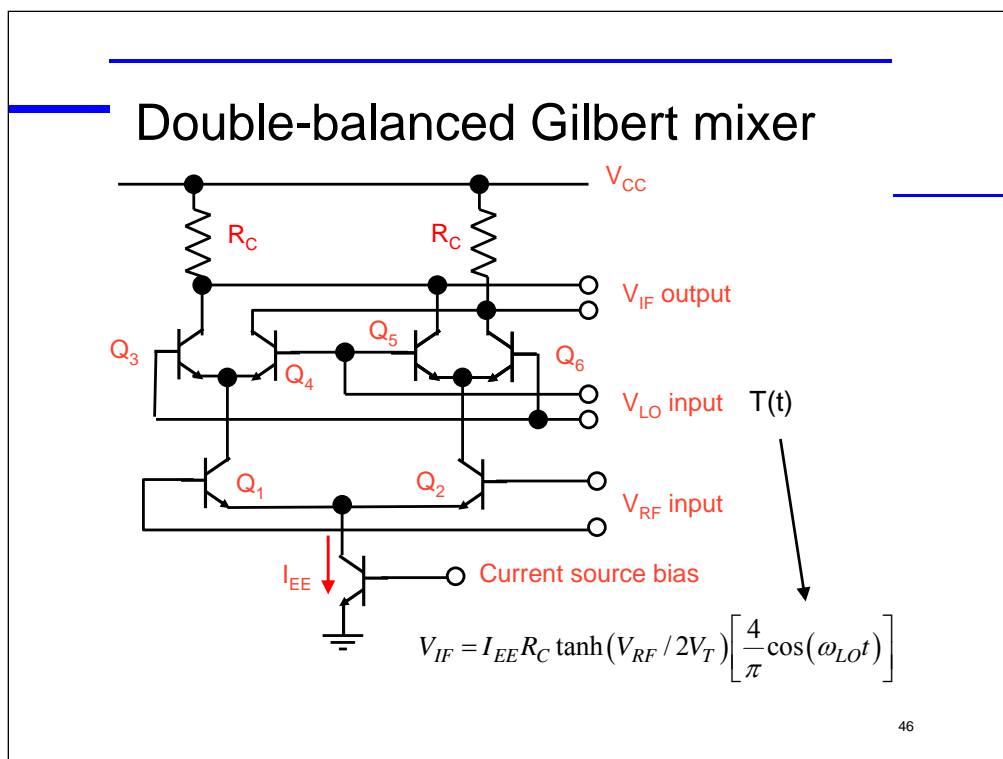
Double-balanced Gilbert mixer

$V_{CC}$

$R_C$

$R_C$

$V_{IF}$ output

$Q_3$

$Q_4$

$Q_5$

$Q_6$

$V_{LO}$ input

T(t)

$Q_1$

$Q_2$

$V_{RF}$ input

$I_{EE}$

Current source bias

$V_{IF} = I_{EE} R_C \tanh\left(V_{RF} / 2V_T\right)\left[\frac{4}{\pi}\cos\left(\omega_{LO} t\right)\right]$

46